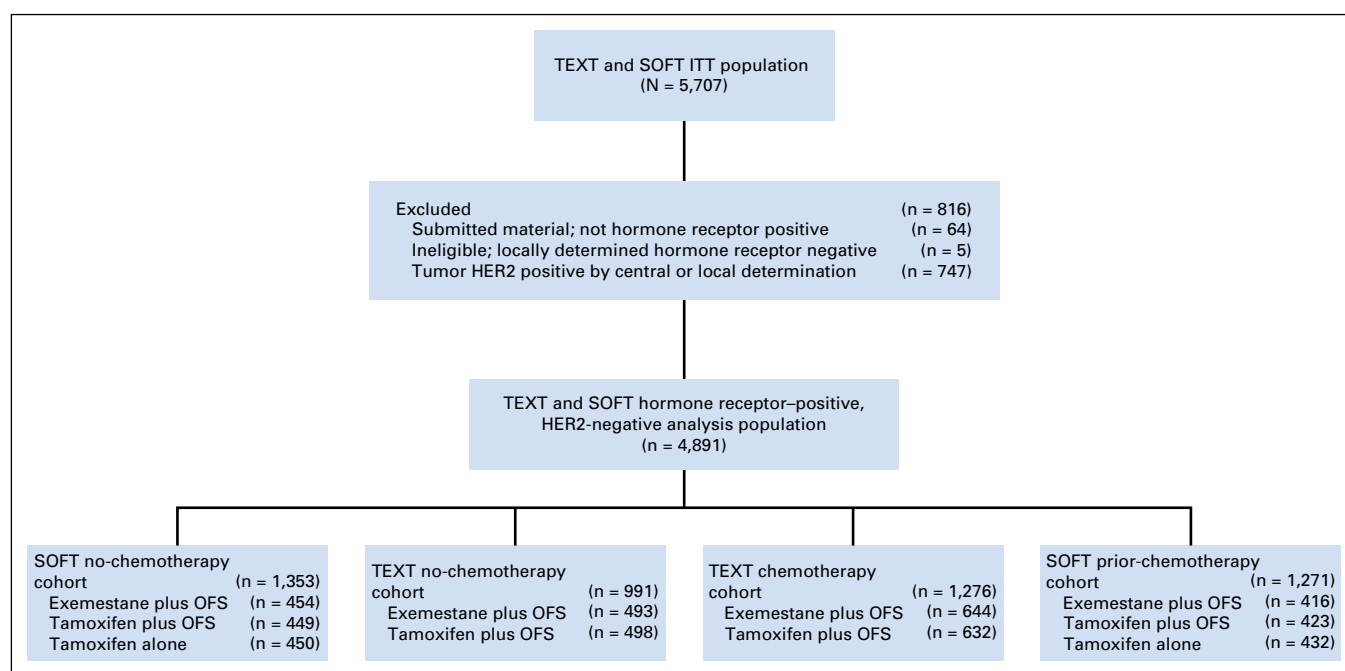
TEXT and SOFT ITT population
(N = 5,707)

Excluded (n = 816)
Submitted material; not hormone receptor positive (n = 64)
Ineligible; locally determined hormone receptor negative (n = 5)
Tumor HER2 positive by central or local determination (n = 747)

TEXT and SOFT hormone receptor–positive, HER2-negative analysis population
(n = 4,891)

SOFT no-chemotherapy cohort (n = 1,353)
Exemestane plus OFS (n = 454)
Tamoxifen plus OFS (n = 449)
Tamoxifen alone (n = 450)

TEXT no-chemotherapy cohort (n = 991)
Exemestane plus OFS (n = 493)
Tamoxifen plus OFS (n = 498)

TEXT chemotherapy cohort (n = 1,276)
Exemestane plus OFS (n = 644)
Tamoxifen plus OFS (n = 632)

SOFT prior-chemotherapy cohort (n = 1,271)
Exemestane plus OFS (n = 416)
Tamoxifen plus OFS (n = 423)
Tamoxifen alone (n = 432)